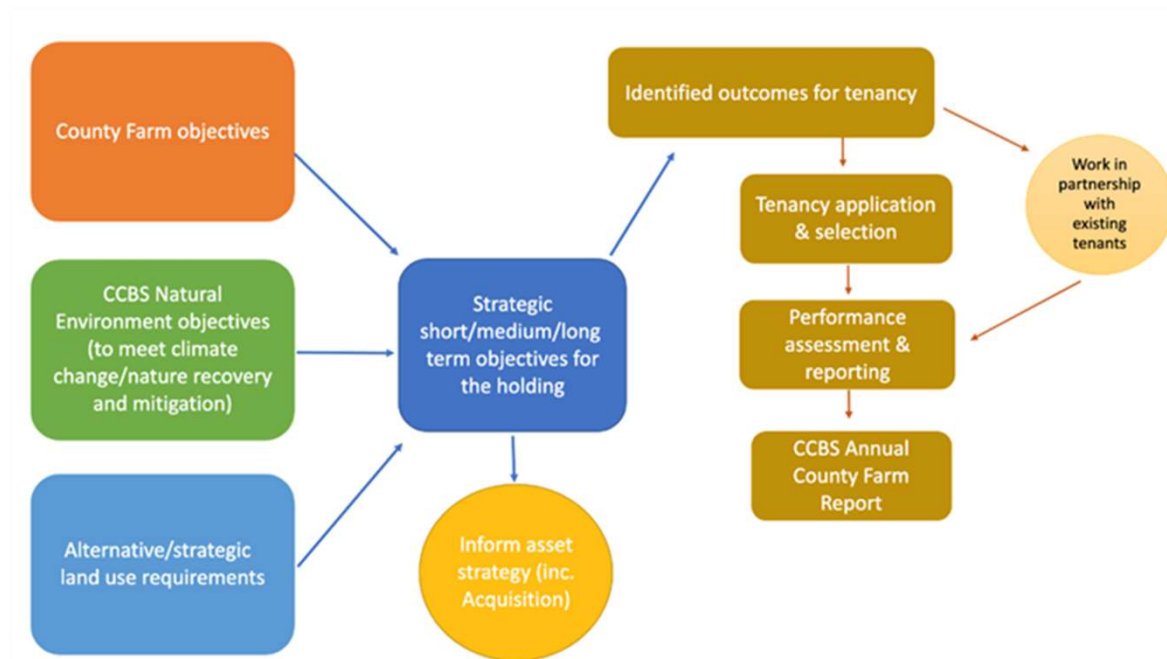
County Farm objectives

CCBS Natural Environment objectives (to meet climate change/nature recovery and mitigation)

Alternative/strategic land use requirements

Strategic short/medium/long term objectives for the holding

Inform asset strategy (inc. Acquisition)

Identified outcomes for tenancy

Tenancy application & selection

Performance assessment & reporting

CCBS Annual County Farm Report

Work in partnership with existing tenants